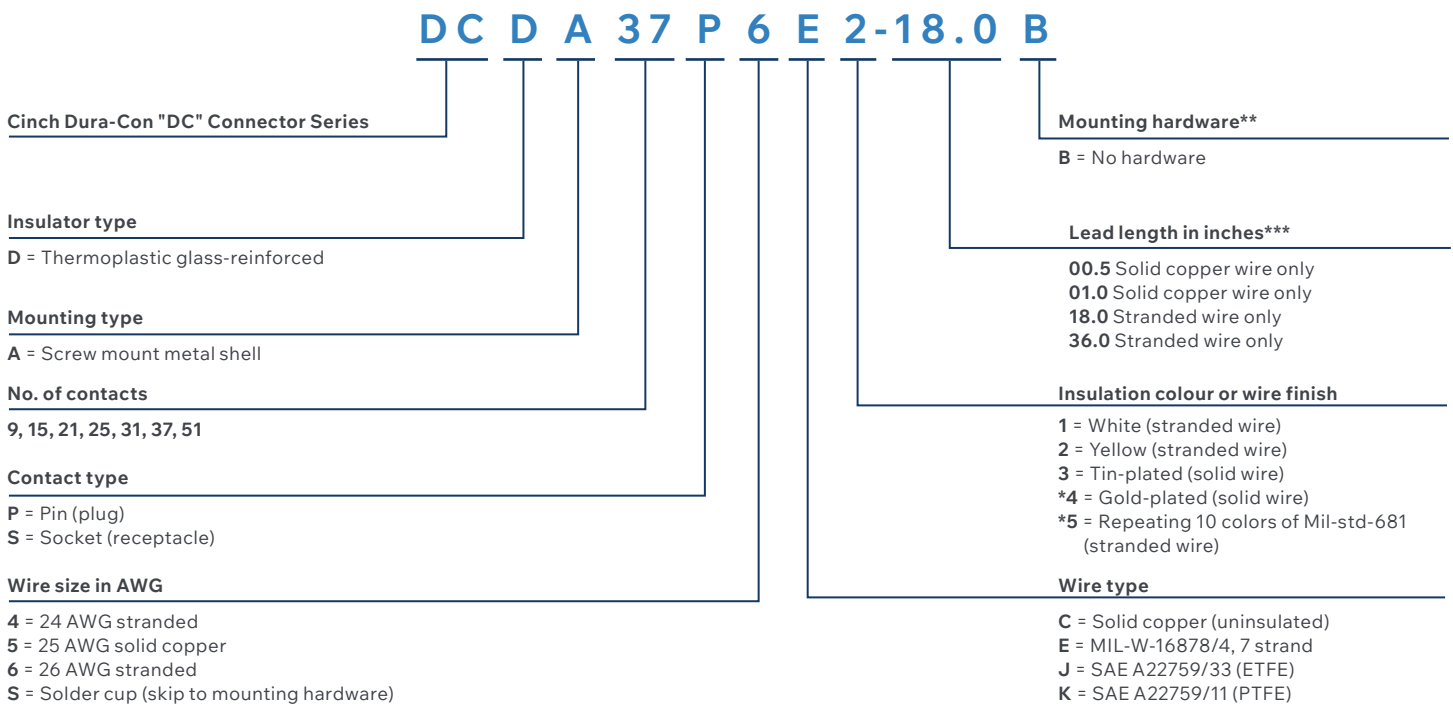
DC D A 37 P 6 E 2-18.0 B

Cinch Dura-Con "DC" Connector Series

Insulator type

D = Thermoplastic glass-reinforced

Mounting type

A = Screw mount metal shell

No. of contacts

9, 15, 21, 25, 31, 37, 51

Contact type

P = Pin (plug)
S = Socket (receptacle)

Wire size in AWG

4 = 24 AWG stranded
5 = 25 AWG solid copper
6 = 26 AWG stranded
S = Solder cup (skip to mounting hardware)

Mounting hardware**

B = No hardware

Lead length in inches***

00.5 Solid copper wire only
01.0 Solid copper wire only
18.0 Stranded wire only
36.0 Stranded wire only

Insulation colour or wire finish

1 = White (stranded wire)
2 = Yellow (stranded wire)
3 = Tin-plated (solid wire)
*4 = Gold-plated (solid wire)
*5 = Repeating 10 colors of Mil-std-681 (stranded wire)

Wire type

C = Solid copper (uninsulated)
E = MIL-W-16878/4, 7 strand
J = SAE A22759/33 (ETFE)
K = SAE A22759/11 (PTFE)